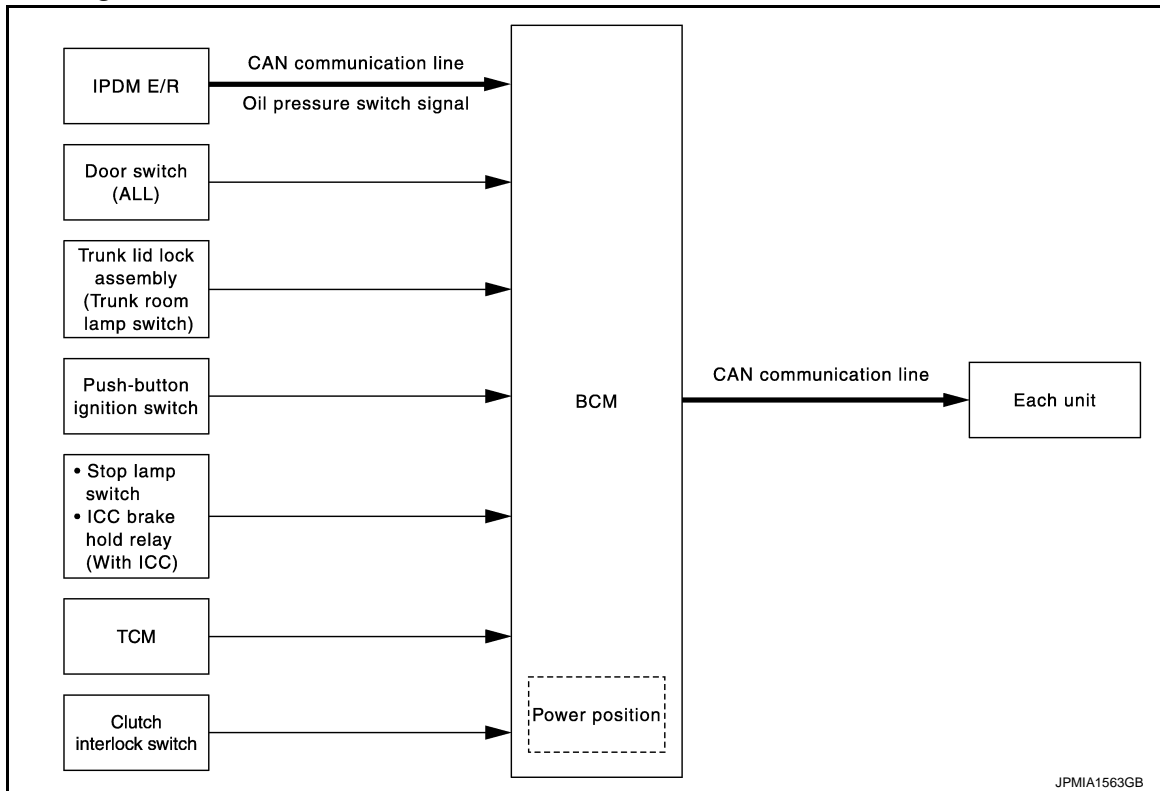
IPDM E/R

CAN communication line

Oil pressure switch signal

Door switch (ALL)

Trunk lid lock assembly (Trunk room lamp switch)

Push-button ignition switch

• Stop lamp switch
• ICC brake hold relay (With ICC)

TCM

Clutch interlock switch

BCM

Power position

CAN communication line

Each unit

JPMIA1563GB